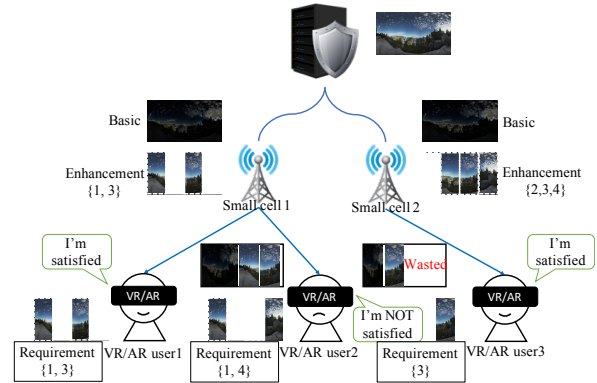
Basic

Enhancement
{1, 3}

Small cell 1

Basic

Enhancement
{2,3,4}

Small cell 2

I'm satisfied

VR/AR

Requirement
{1, 3}

VR/AR user1

VR/AR

Requirement
{1, 4}

VR/AR user2

I'm NOT satisfied

Wasted

Requirement
{3}

VR/AR

VR/AR user3

I'm satisfied